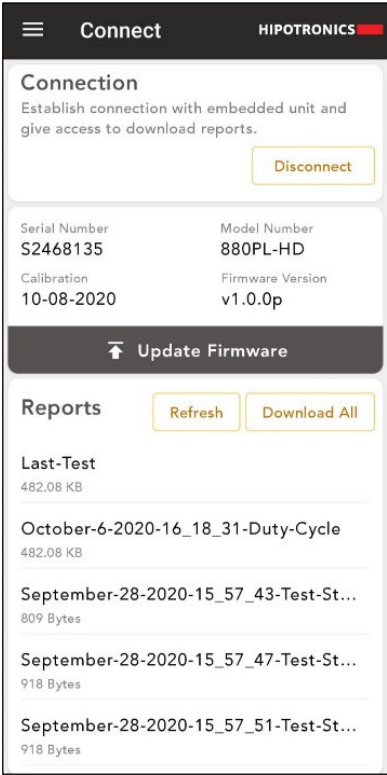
Connect HIPOTRONICS

Connection
Establish connection with embedded unit and give access to download reports.

Disconnect

Serial Number
S2468135

Model Number
880PL-HD

Calibration
10-08-2020

Firmware Version
v1.0.0p

Update Firmware

Reports

Refresh

Download All

Last-Test
482.08 KB

October-6-2020-16_18_31-Duty-Cycle
482.08 KB

September-28-2020-15_57_43-Test-St...
809 Bytes

September-28-2020-15_57_47-Test-St...
918 Bytes

September-28-2020-15_57_51-Test-St...
918 Bytes